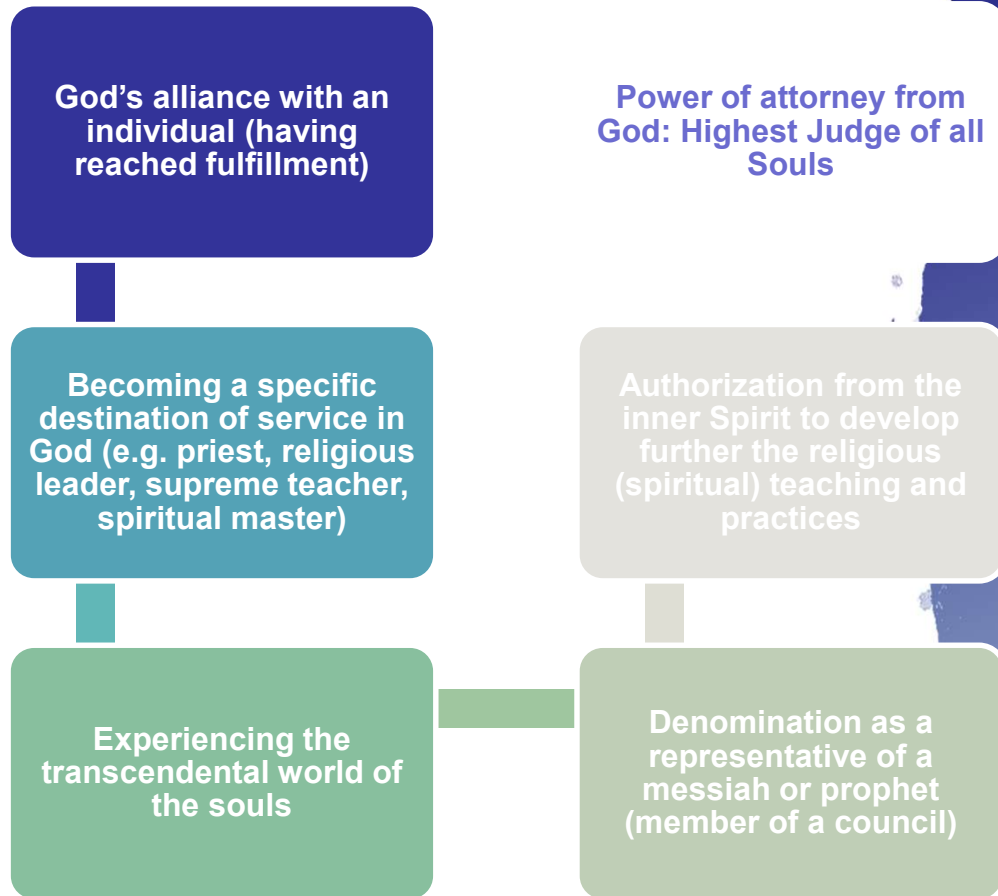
God’s alliance with an individual (having reached fulfillment)

Power of attorney from God: Highest Judge of all Souls

Becoming a specific destination of service in God (e.g. priest, religious leader, supreme teacher, spiritual master)

Authorization from the inner Spirit to develop further the religious (spiritual) teaching and practices

Experiencing the transcendental world of the souls

Denomination as a representative of a messiah or prophet (member of a council)